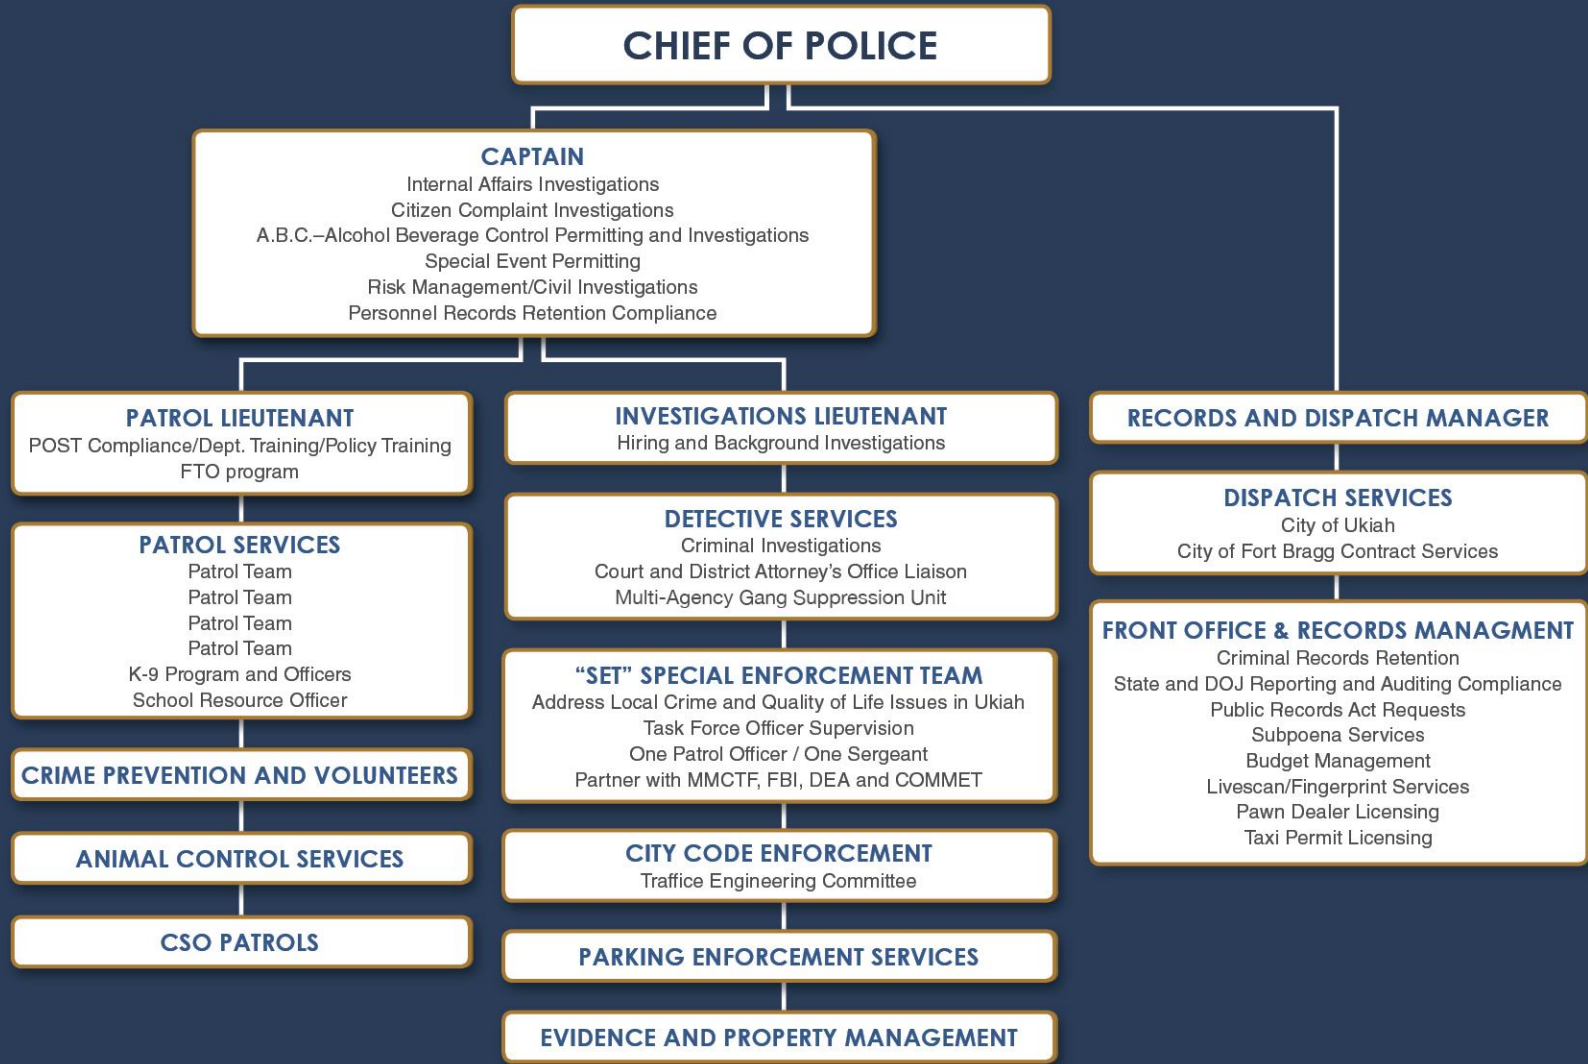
CHIEF OF POLICE

CAPTAIN
Internal Affairs Investigations
Citizen Complaint Investigations
A.B.C.–Alcohol Beverage Control Permitting and Investigations
Special Event Permitting
Risk Management/Civil Investigations
Personnel Records Retention Compliance

PATROL LIEUTENANT
POST Compliance/Dept. Training/Policy Training
FTO program

PATROL SERVICES
Patrol Team
Patrol Team
Patrol Team
Patrol Team
K-9 Program and Officers
School Resource Officer

CRIME PREVENTION AND VOLUNTEERS

ANIMAL CONTROL SERVICES

CSO PATROLS

INVESTIGATIONS LIEUTENANT
Hiring and Background Investigations

DETECTIVE SERVICES
Criminal Investigations
Court and District Attorney's Office Liaison
Multi-Agency Gang Suppression Unit

"SET" SPECIAL ENFORCEMENT TEAM
Address Local Crime and Quality of Life Issues in Ukiah
Task Force Officer Supervision
One Patrol Officer / One Sergeant
Partner with MMCTF, FBI, DEA and COMMET

CITY CODE ENFORCEMENT
Traffice Engineering Committee

PARKING ENFORCEMENT SERVICES

EVIDENCE AND PROPERTY MANAGEMENT

RECORDS AND DISPATCH MANAGER

DISPATCH SERVICES
City of Ukiah
City of Fort Bragg Contract Services

FRONT OFFICE & RECORDS MANAGMENT
Criminal Records Retention
State and DOJ Reporting and Auditing Compliance
Public Records Act Requests
Subpoena Services
Budget Management
Livescan/Fingerprint Services
Pawn Dealer Licensing
Taxi Permit Licensing